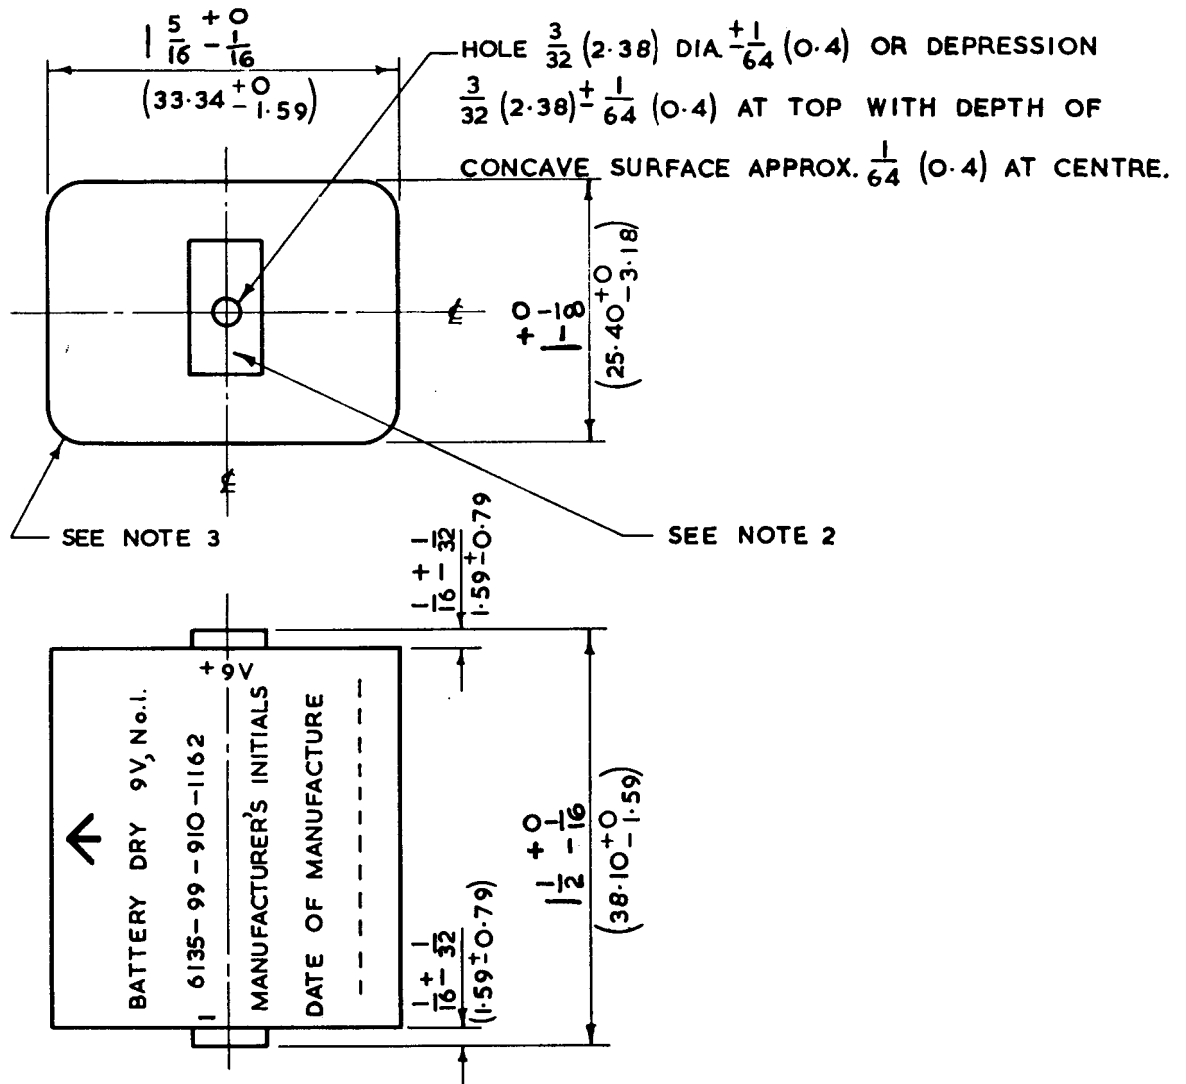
$1\frac{5}{16}{}^{+0}_{-\frac{1}{16}}$
$(33{\cdot}34{}^{+0}_{-1{\cdot}59})$

HOLE $\frac{3}{32}$ $(2{\cdot}38)$ DIA $\pm\frac{1}{64}$ $(0{\cdot}4)$ OR DEPRESSION $\frac{3}{32}$ $(2{\cdot}38)\pm\frac{1}{64}$ $(0{\cdot}4)$ AT TOP WITH DEPTH OF CONCAVE SURFACE APPROX. $\frac{1}{64}$ $(0{\cdot}4)$ AT CENTRE.

℄

$1{}^{+0}_{-\frac{1}{8}}$
$(25{\cdot}40{}^{+0}_{-3{\cdot}18})$

℄

SEE NOTE 3

SEE NOTE 2

$\frac{1}{16}{}^{+}_{-}\frac{1}{32}$
$(1{\cdot}59\pm0{\cdot}79)$

+9V

BATTERY DRY 9V, No.1.

6135-99-910-1162

MANUFACTURER'S INITIALS

DATE OF MANUFACTURE

$1\frac{1}{2}{}^{+0}_{-\frac{1}{16}}$
$(38{\cdot}10{}^{+0}_{-1{\cdot}59})$

$\frac{1}{16}{}^{+}_{-}\frac{1}{32}$
$(1{\cdot}59\pm0{\cdot}79)$